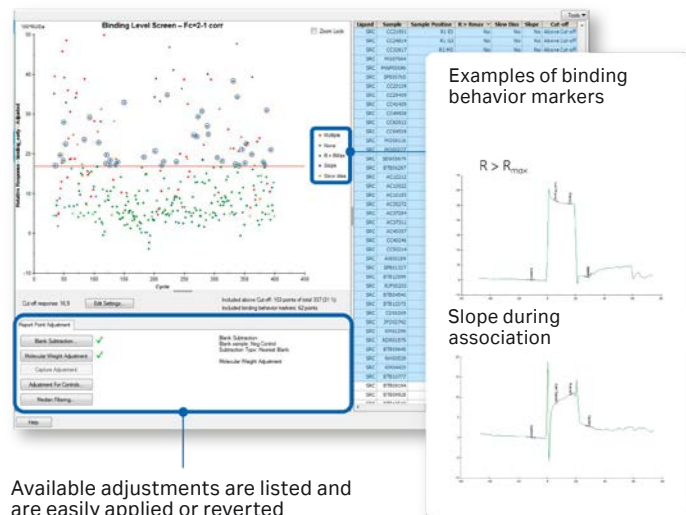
Binding Level Screen – Fc=2-1 corr

Zoom Lock

Tools

Cycle

Multiple
None
R > Rmax
Slope
Slow diss

Cut off response: 16.9

Edit Settings...

Included above Cut-off: 103 points of total 357 (31 %)
Included binding behavior markers: 62 points

Report Point Adjustment

Blank Subtraction...
Molecular Weight Adjustment
Capture Adjustment
Adjustment For Controls...
Median Filtering...

Blank Subtraction
Blank sample: Neg Control
Subtraction Type: Nearest Blank

Molecular Weight Adjustment

Help

| Ligand | Sample | Sample Position | R > Rmax | Slow diss | Slope | Cut off |
|---|---|---|---|---|---|---|
| SRC | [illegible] | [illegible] | No | No | No | Above Cut-off |

Examples of binding behavior markers

$R > R_{max}$

Slope during association

Available adjustments are listed and are easily applied or reverted